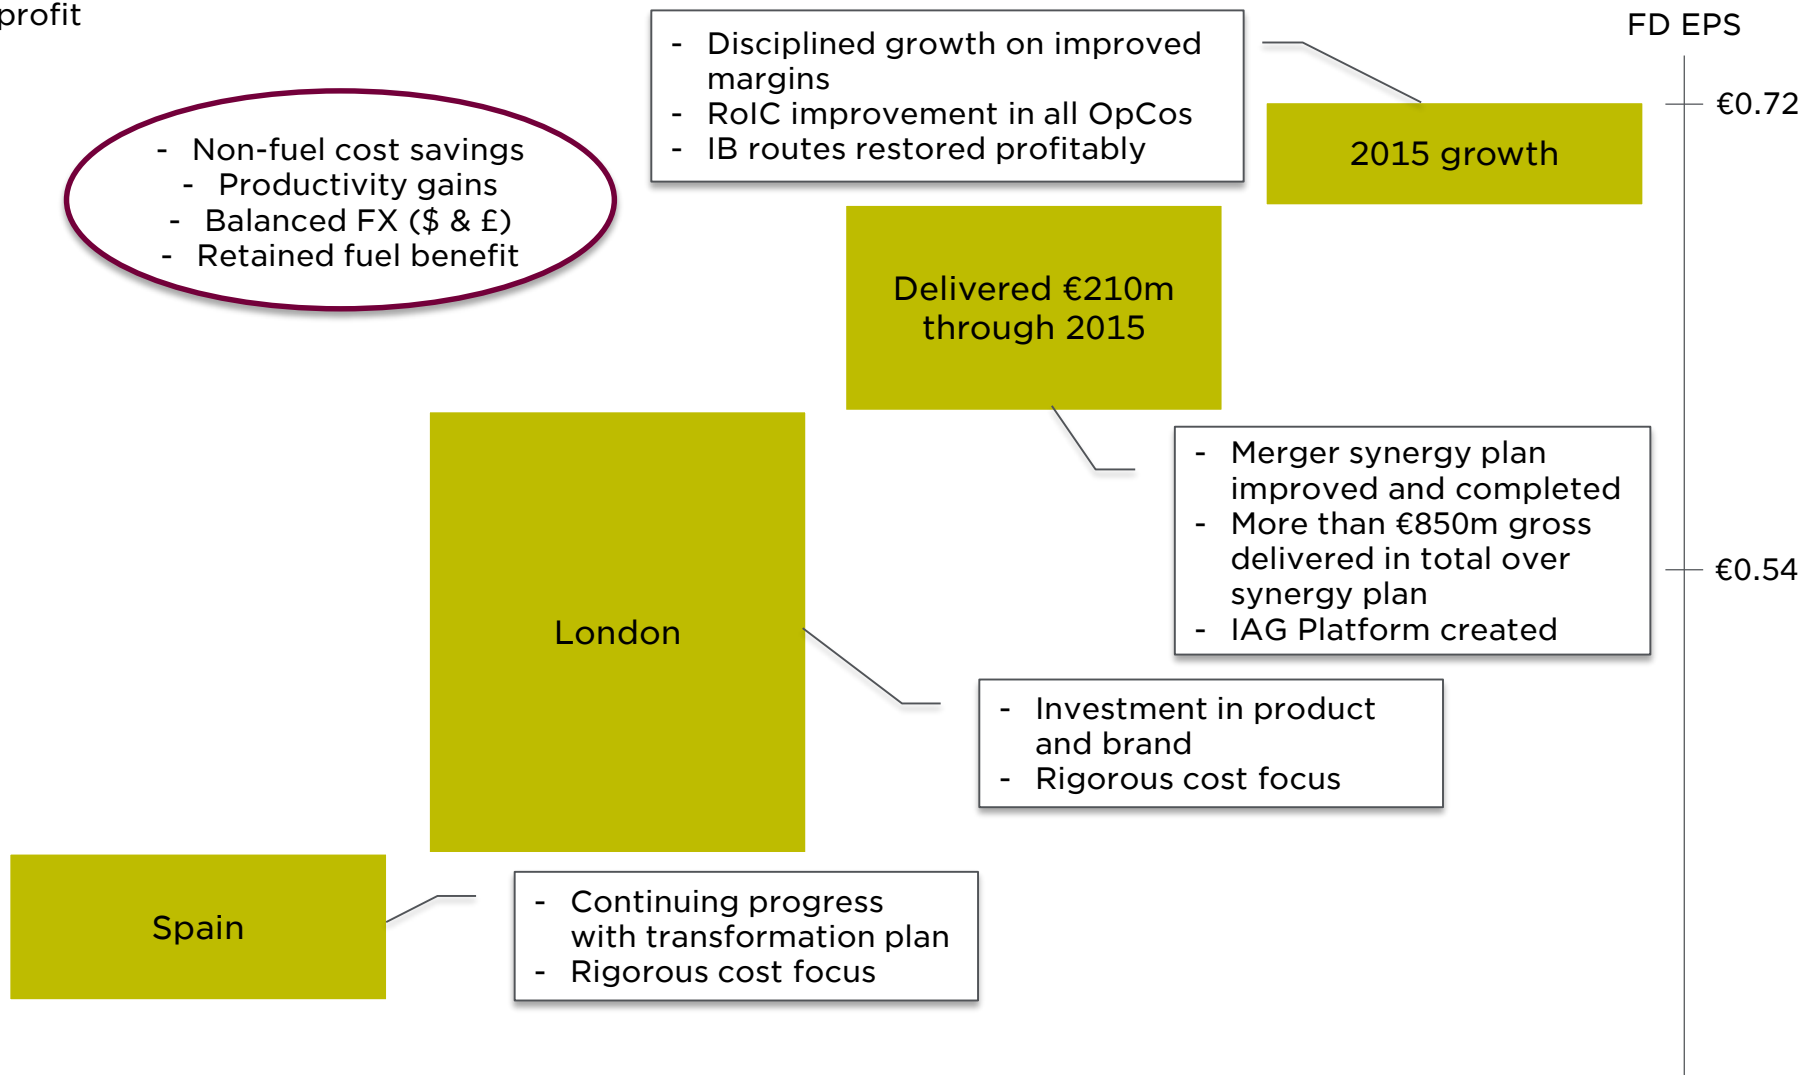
profit

- Disciplined growth on improved margins
- RoIC improvement in all OpCos
- IB routes restored profitably

FD EPS

€0.72

2015 growth

- Non-fuel cost savings
- Productivity gains
- Balanced FX ($ & £)
- Retained fuel benefit

Delivered €210m through 2015

- Merger synergy plan improved and completed
- More than €850m gross delivered in total over synergy plan
- IAG Platform created

€0.54

London

- Investment in product and brand
- Rigorous cost focus

Spain

- Continuing progress with transformation plan
- Rigorous cost focus